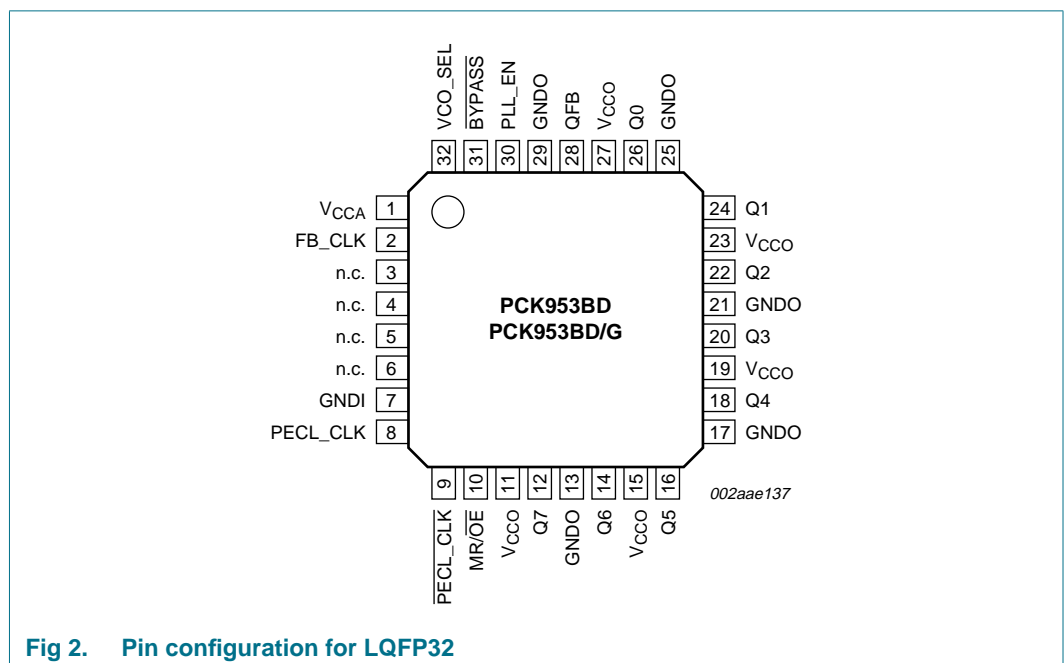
VCO_SEL
$\overline{BYPASS}$
PLL_EN
GNDO
QFB
$V_{CCO}$
Q0
GNDO

32 31 30 29 28 27 26 25

$V_{CCA}$ 1
FB_CLK 2
n.c. 3
n.c. 4
n.c. 5
n.c. 6
GNDI 7
PECL_CLK 8

24 Q1
23 $V_{CCO}$
22 Q2
21 GNDO
20 Q3
19 $V_{CCO}$
18 Q4
17 GNDO

PCK953BD
PCK953BD/G

9 10 11 12 13 14 15 16

$\overline{PECL\_CLK}$
MR/$\overline{OE}$
$V_{CCO}$
Q7
GNDO
Q6
$V_{CCO}$
Q5

002aae137

Fig 2. Pin configuration for LQFP32